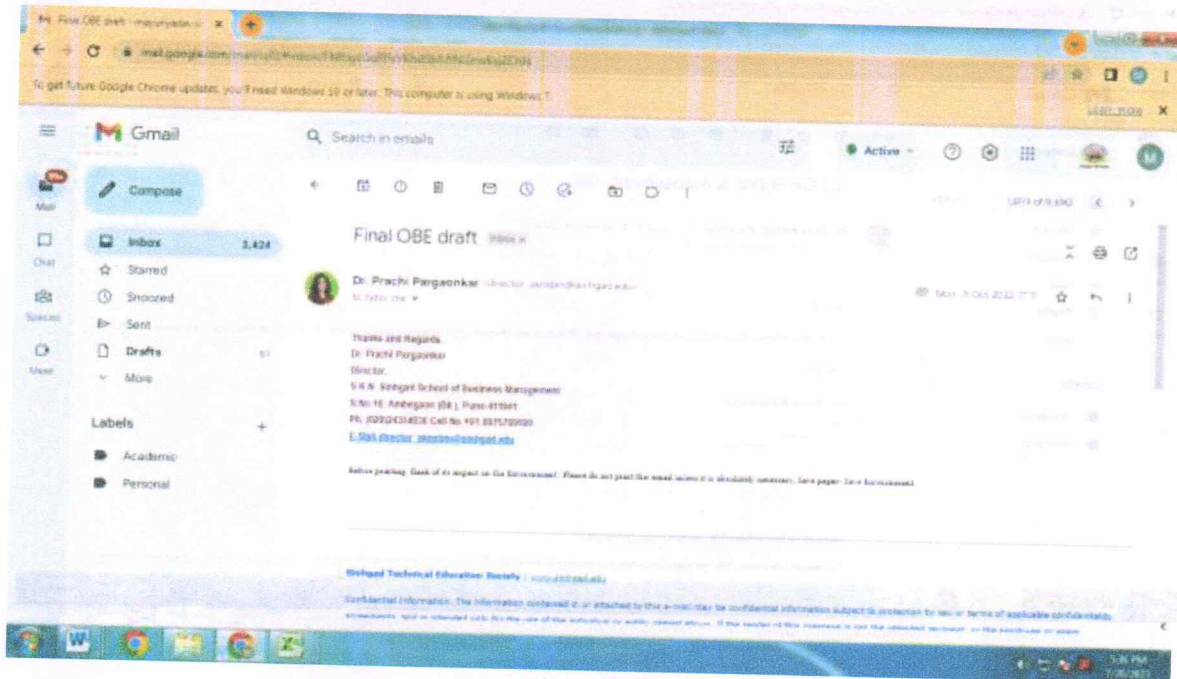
Final OBE draft - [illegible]

mail.google.com/mail/u/0/#inbox/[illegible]

To get future Google Chrome updates, you'll need Windows 10 or later. This computer is using Windows 7.

Learn more

Gmail

Search in emails

Active

Compose

Mail

Chat

Spaces

Meet

Inbox 2,424

Starred

Snoozed

Sent

Drafts

More

Labels +

Academic

Personal

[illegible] of 6,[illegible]

Final OBE draft Inbox ×

Dr. Prachi Pargaonkar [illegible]

to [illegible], me

Mon, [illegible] Oct 2022

Thanks and Regards
Dr. Prachi Pargaonkar
Director,
S.K.N. Sinhgad School of Business Management
S.No.10, Ambegaon (Bk.), Pune-411041
Ph. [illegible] Cell No.+91 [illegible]
E-Mail: director_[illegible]@sinhgad.edu

Before printing, think of its impact on the Environment! Please do not print this email unless it is absolutely necessary. Save paper- Save Environment.

Sinhgad Technical Education Society | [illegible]

Confidential Information. The information contained in or attached to this e-mail may be confidential information subject to protection by law or terms of applicable confidentiality agreements, and is intended only for the use of the individual or entity named above. If the reader of this message is not the intended recipient, or the employee or agent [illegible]

3:36 PM
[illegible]